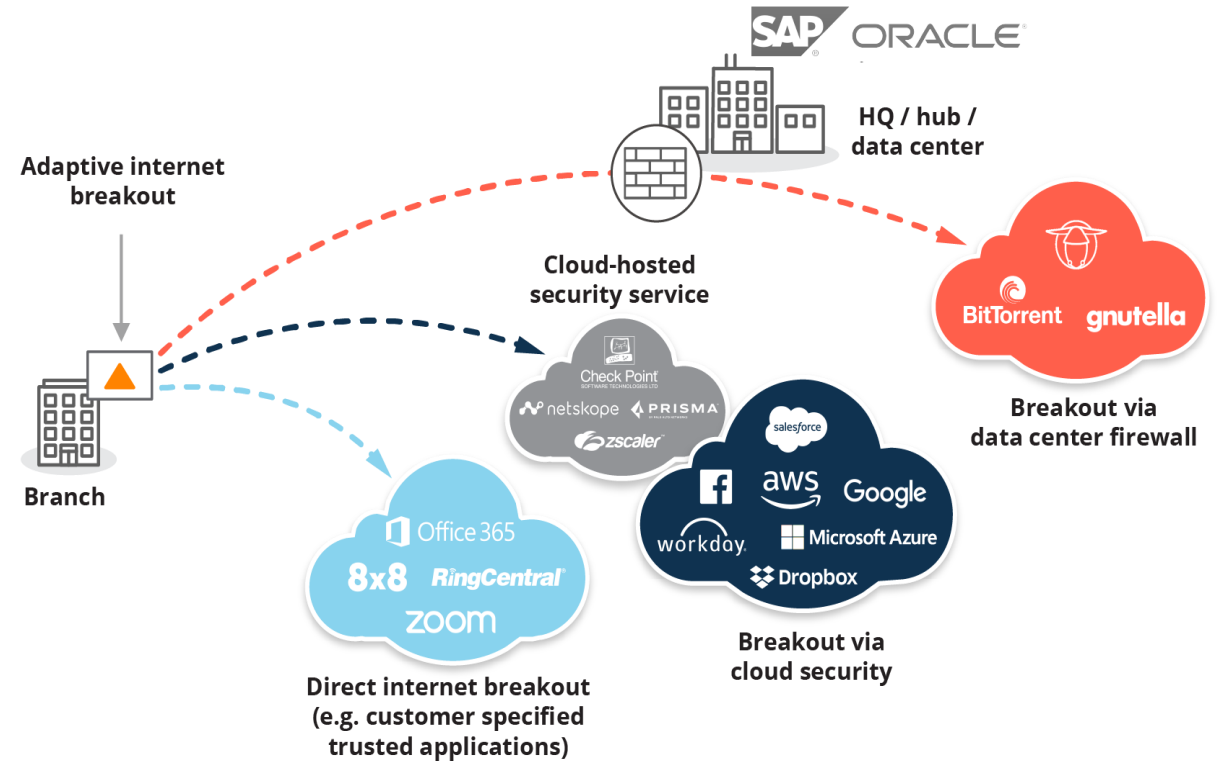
SAP ORACLE

HQ / hub / data center

Adaptive internet breakout

Cloud-hosted security service

Check Point SOFTWARE TECHNOLOGIES LTD

netskope PRISMA

zscaler

BitTorrent gnutella

Breakout via data center firewall

Branch

salesforce

aws Google

workday. Microsoft Azure

Dropbox

Office 365

8x8 RingCentral

zoom

Breakout via cloud security

Direct internet breakout (e.g. customer specified trusted applications)